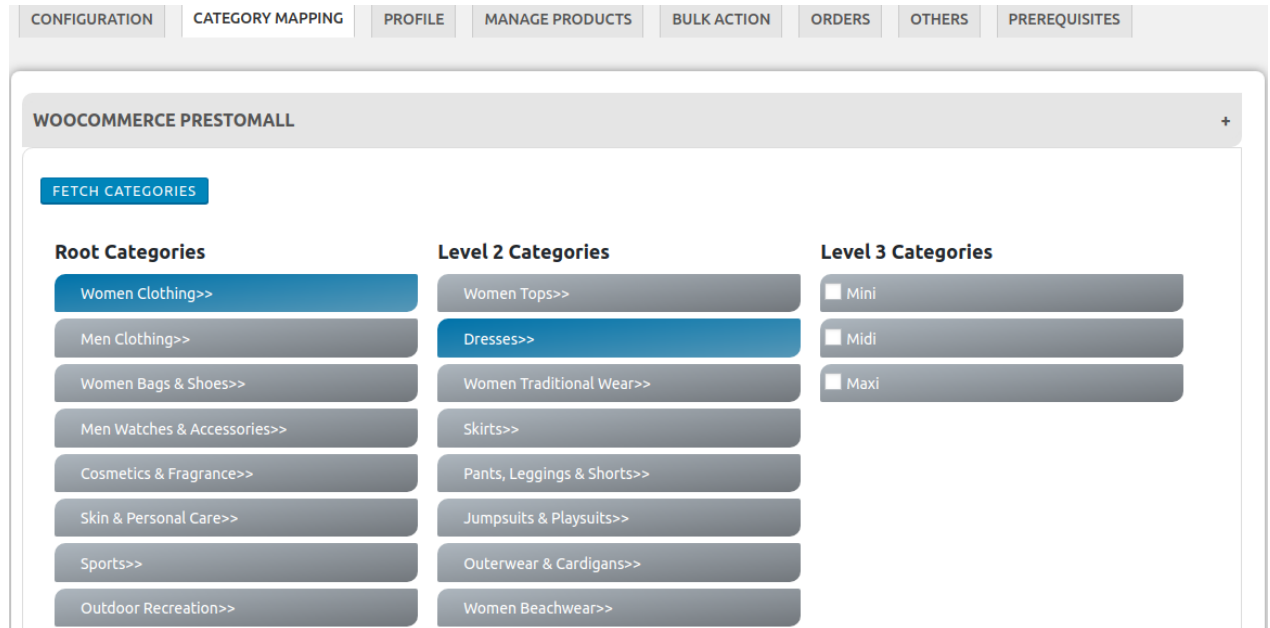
CONFIGURATION | CATEGORY MAPPING | PROFILE | MANAGE PRODUCTS | BULK ACTION | ORDERS | OTHERS | PREREQUISITES

WOOCOMMERCE PRESTOMALL +

FETCH CATEGORIES

Root Categories
Women Clothing>>
Men Clothing>>
Women Bags & Shoes>>
Men Watches & Accessories>>
Cosmetics & Fragrance>>
Skin & Personal Care>>
Sports>>
Outdoor Recreation>>

Level 2 Categories
Women Tops>>
Dresses>>
Women Traditional Wear>>
Skirts>>
Pants, Leggings & Shorts>>
Jumpsuits & Playsuits>>
Outerwear & Cardigans>>
Women Beachwear>>

Level 3 Categories
Mini
Midi
Maxi